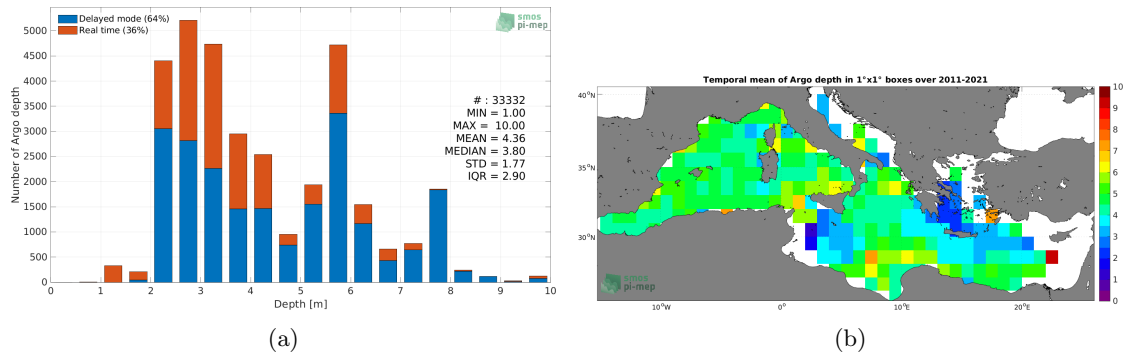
Delayed mode (64%)
Real time (36%)

smos
pi-mep

Number of Argo depth

5000
4500
4000
3500
3000
2500
2000
1500
1000
500
0

# : 33332
MIN = 1.00
MAX = 10.00
MEAN = 4.36
MEDIAN = 3.80
STD = 1.77
IQR = 2.90

0 1 2 3 4 5 6 7 8 9 10
Depth [m]

(a)

Temporal mean of Argo depth in 1°x1° boxes over 2011-2021

40°N
35°N
30°N

10°W 0° 10°E 20°E

10
9
8
7
6
5
4
3
2
1
0

smos
pi-mep

(b)